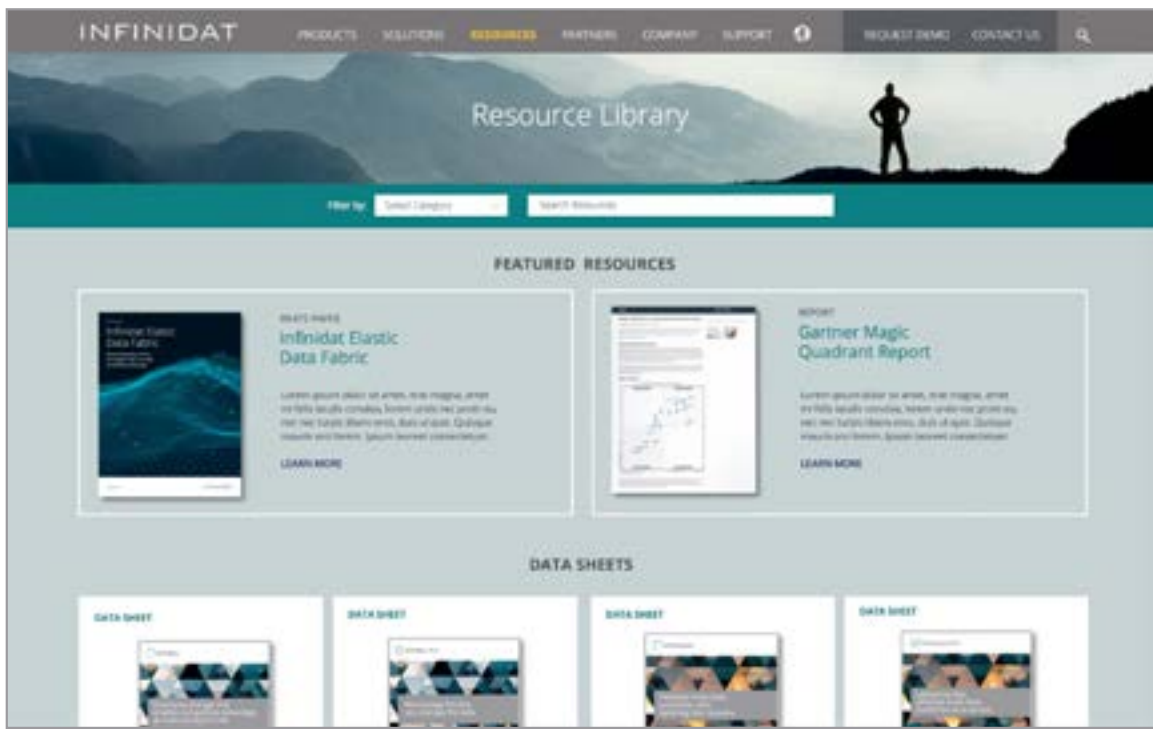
INFINIDAT PRODUCTS SOLUTIONS RESOURCES PARTNERS COMPANY SUPPORT REQUEST DEMO CONTACT US

Resource Library

Filter by Select Category Search Resources

FEATURED RESOURCES

Infinidat Elastic Data Fabric

WHITE PAPER
Infinidat Elastic Data Fabric

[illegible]

LEARN MORE

REPORT
Gartner Magic Quadrant Report

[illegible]

LEARN MORE

DATA SHEETS

DATA SHEET

DATA SHEET

DATA SHEET

DATA SHEET